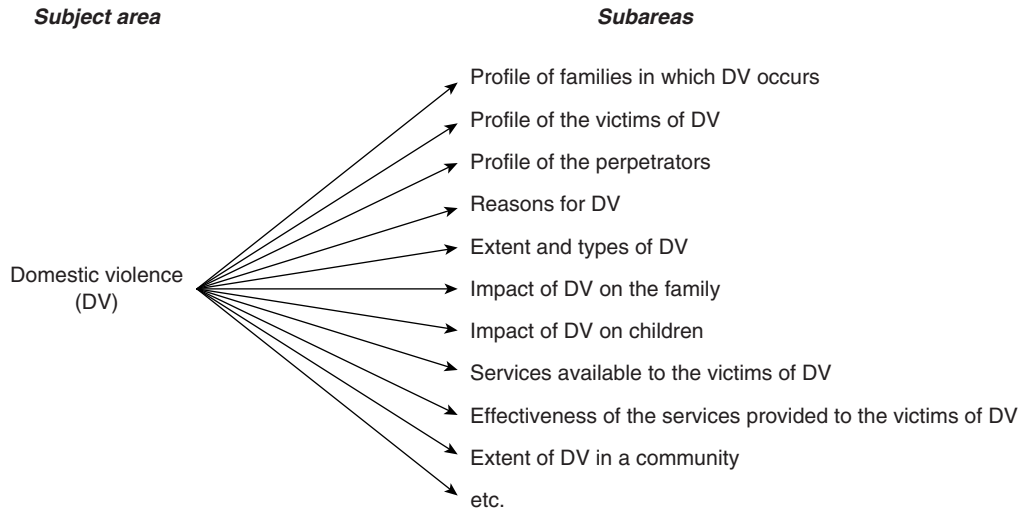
Subject area

Subareas

Domestic violence (DV)

Profile of families in which DV occurs

Profile of the victims of DV

Profile of the perpetrators

Reasons for DV

Extent and types of DV

Impact of DV on the family

Impact of DV on children

Services available to the victims of DV

Effectiveness of the services provided to the victims of DV

Extent of DV in a community

etc.